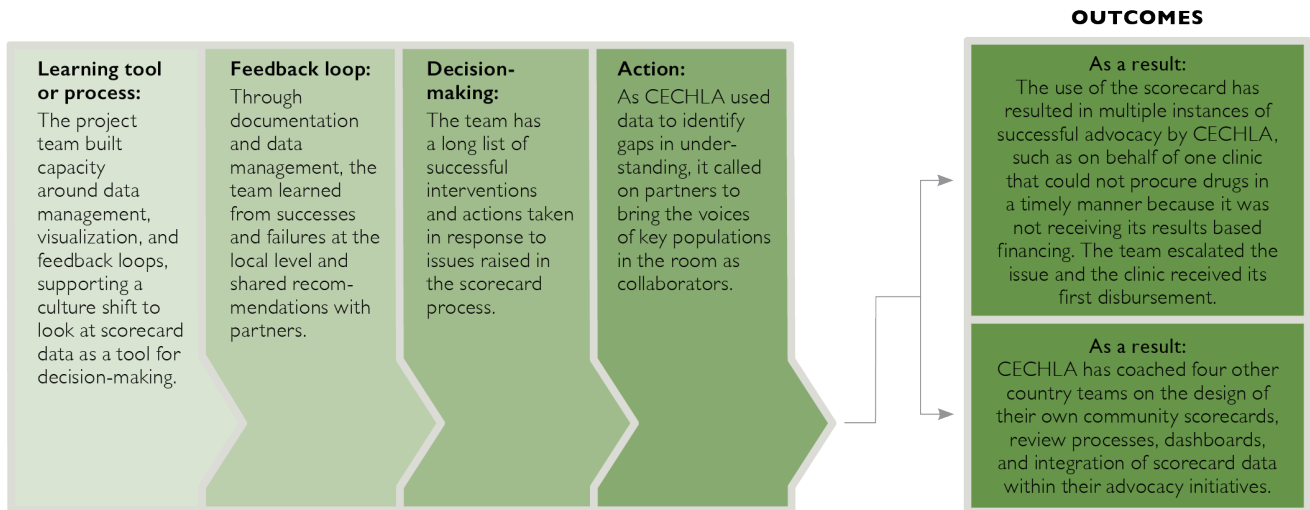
OUTCOMES

Learning tool or process:
The project team built capacity around data management, visualization, and feedback loops, supporting a culture shift to look at scorecard data as a tool for decision-making.

Feedback loop:
Through documentation and data management, the team learned from successes and failures at the local level and shared recommendations with partners.

Decision-making:
The team has a long list of successful interventions and actions taken in response to issues raised in the scorecard process.

Action:
As CECHLA used data to identify gaps in understanding, it called on partners to bring the voices of key populations in the room as collaborators.

As a result:
The use of the scorecard has resulted in multiple instances of successful advocacy by CECHLA, such as on behalf of one clinic that could not procure drugs in a timely manner because it was not receiving its results based financing. The team escalated the issue and the clinic received its first disbursement.

As a result:
CECHLA has coached four other country teams on the design of their own community scorecards, review processes, dashboards, and integration of scorecard data within their advocacy initiatives.